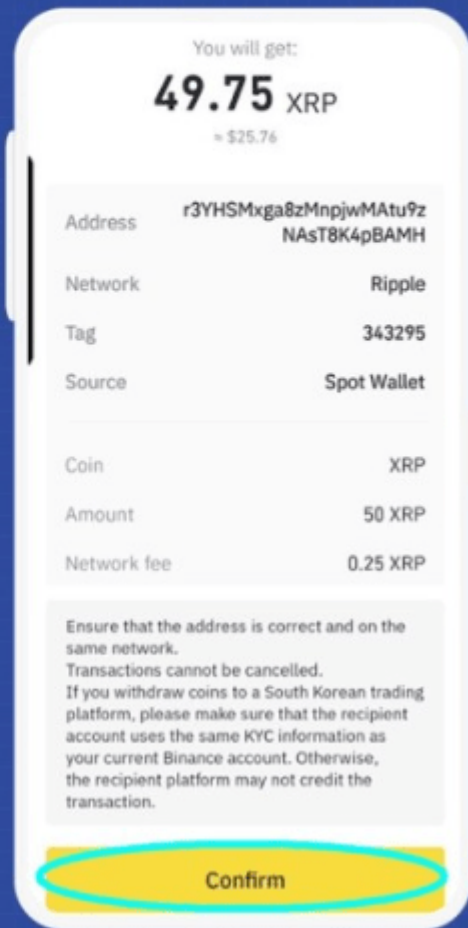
You will get:

49.75 XRP

≈ $25.76

| | |
|---|---|
| Address | r3YHSMxga8zMnpjwMAtu9zNAsT8K4pBAMH |
| Network | Ripple |
| Tag | 343295 |
| Source | Spot Wallet |

| | |
|---|---|
| Coin | XRP |
| Amount | 50 XRP |
| Network fee | 0.25 XRP |

Ensure that the address is correct and on the same network.
Transactions cannot be cancelled.
If you withdraw coins to a South Korean trading platform, please make sure that the recipient account uses the same KYC information as your current Binance account. Otherwise, the recipient platform may not credit the transaction.

Confirm